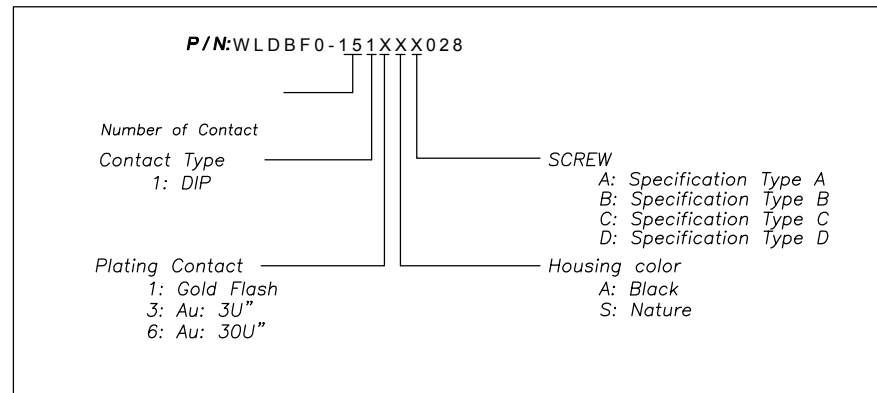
P/N:WLDBF0-151XXX028

Number of Contact

Contact Type
1: DIP

SCREW
A: Specification Type A
B: Specification Type B
C: Specification Type C
D: Specification Type D

Plating Contact
1: Gold Flash
3: Au: 3U"
6: Au: 30U"

Housing color
A: Black
S: Nature